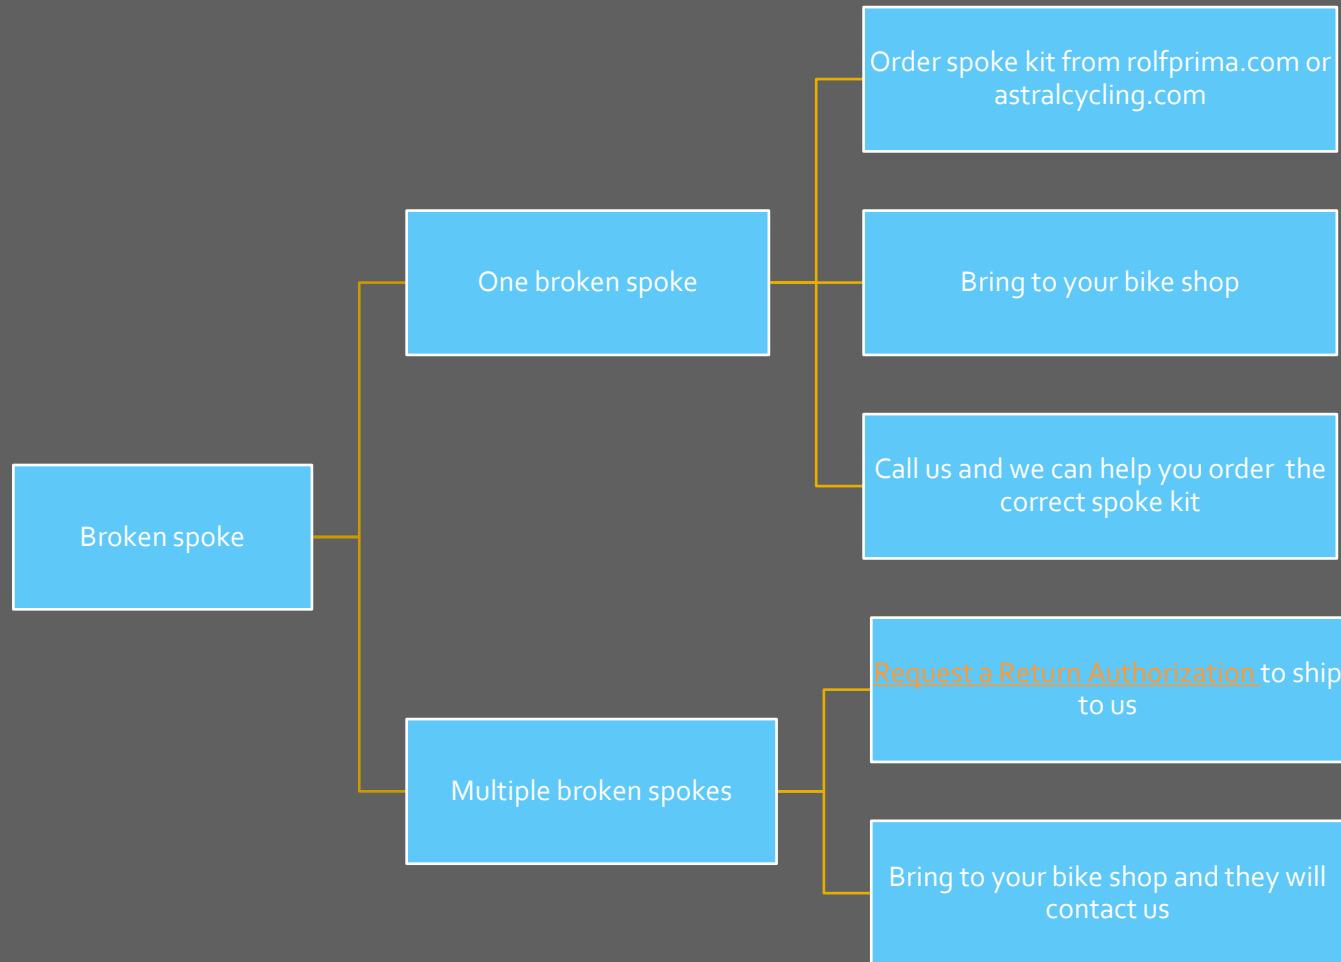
Broken spoke

One broken spoke

Order spoke kit from rolfprima.com or astralcycling.com

Bring to your bike shop

Call us and we can help you order the correct spoke kit

Multiple broken spokes

Request a Return Authorization to ship to us

Bring to your bike shop and they will contact us